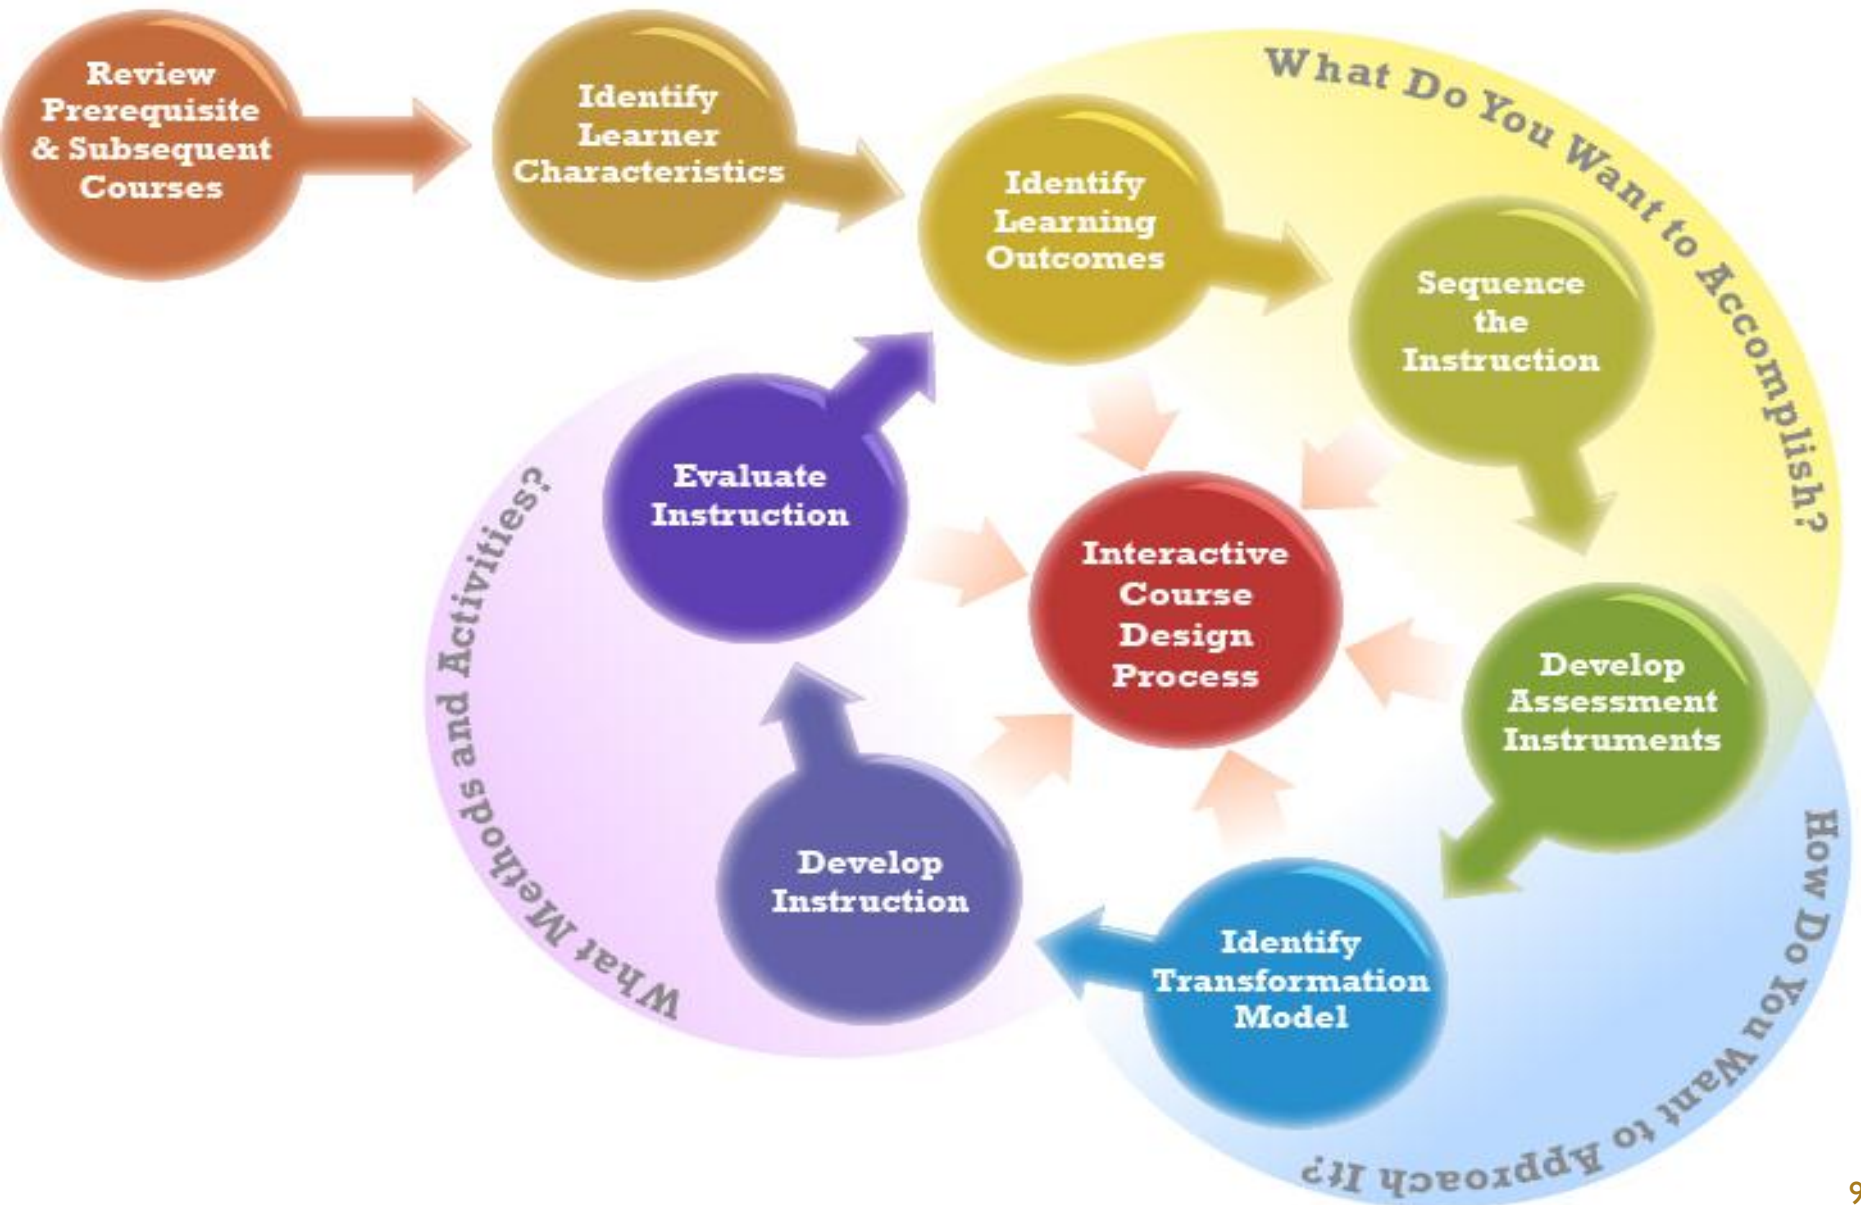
Review Prerequisite & Subsequent Courses

Identify Learner Characteristics

What Do You Want to Accomplish?

Identify Learning Outcomes

Sequence the Instruction

Evaluate Instruction

Interactive Course Design Process

Develop Assessment Instruments

What Methods and Activities?

Develop Instruction

Identify Transformation Model

How Do You Want to Approach It?

9